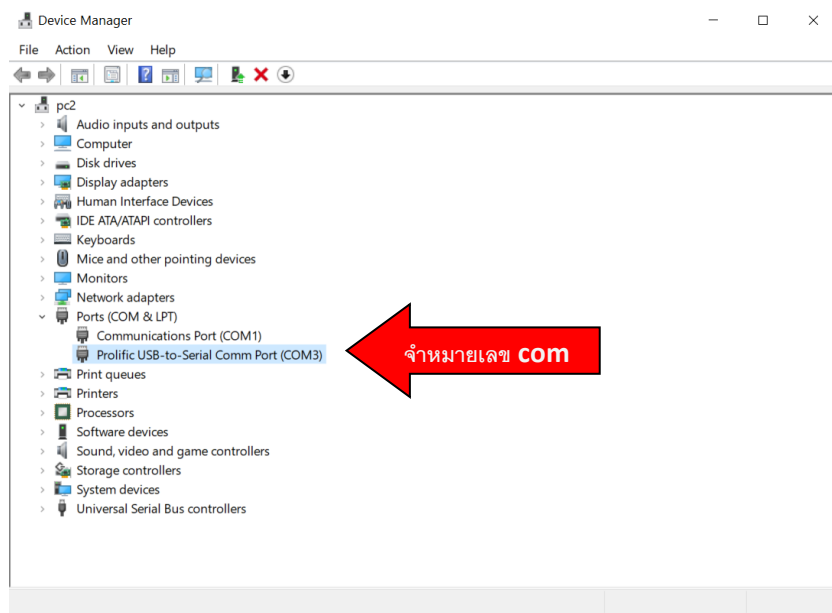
Device Manager

File Action View Help

pc2
Audio inputs and outputs
Computer
Disk drives
Display adapters
Human Interface Devices
IDE ATA/ATAPI controllers
Keyboards
Mice and other pointing devices
Monitors
Network adapters
Ports (COM & LPT)
Communications Port (COM1)
Prolific USB-to-Serial Comm Port (COM3)
Print queues
Printers
Processors
Software devices
Sound, video and game controllers
Storage controllers
System devices
Universal Serial Bus controllers

จำหมายเลข com